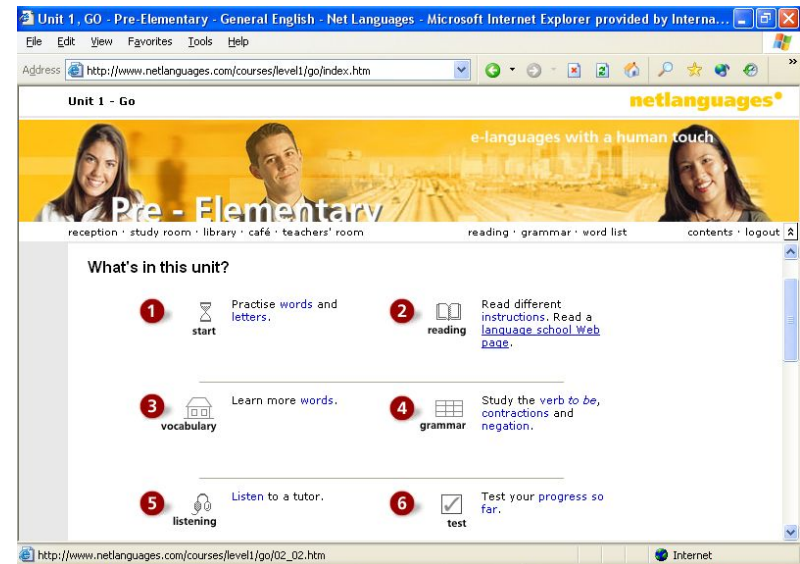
Unit 1, GO - Pre-Elementary - General English - Net Languages - Microsoft Internet Explorer provided by Interna...

File Edit View Favorites Tools Help

Address http://www.netlanguages.com/courses/level1/go/index.htm

Unit 1 - Go

netlanguages

e-languages with a human touch

Pre - Elementary

reception · study room · library · café · teachers' room

reading · grammar · word list

contents · logout

What's in this unit?

1 start Practise words and letters.

2 reading Read different instructions. Read a language school Web page.

3 vocabulary Learn more words.

4 grammar Study the verb *to be*, contractions and negation.

5 listening Listen to a tutor.

6 test Test your progress so far.

http://www.netlanguages.com/courses/level1/go/02_02.htm

Internet